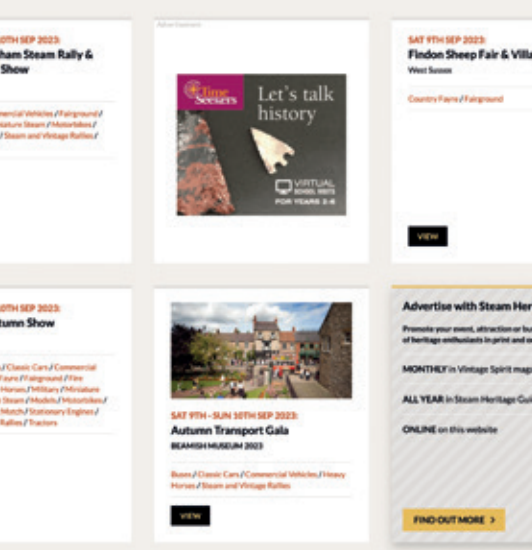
0TH SEP 2023:
ham Steam Rally & Show

ommercial Vehicles / Fairground / iniature Steam / Motorbikes / / Steam and Vintage Rallies /

Advertisement

Time Seekers

Let's talk history

VIRTUAL SCHOOL VISITS
FOR YEARS 2-6

SAT 9TH SEP 2023:
Findon Sheep Fair & Villa
West Sussex

Country Fairs / Fairground

VIEW

0TH SEP 2023:
tumn Show

/ Classic Cars / Commercial Fayre / Fairground / Fire Horses / Military / Miniature n Steam / Models / Motorbikes / Match / Stationary Engines / Rallies / Tractors

SAT 9TH - SUN 10TH SEP 2023:
Autumn Transport Gala
BEAMISH MUSEUM 2023

Buses / Classic Cars / Commercial Vehicles / Heavy Horses / Steam and Vintage Rallies

VIEW

Advertise with Steam Her

Promote your event, attraction or bu of heritage enthusiasts in print and o

MONTHLY in Vintage Spirit mag

ALL YEAR in Steam Heritage Gui

ONLINE on this website

FIND OUT MORE >